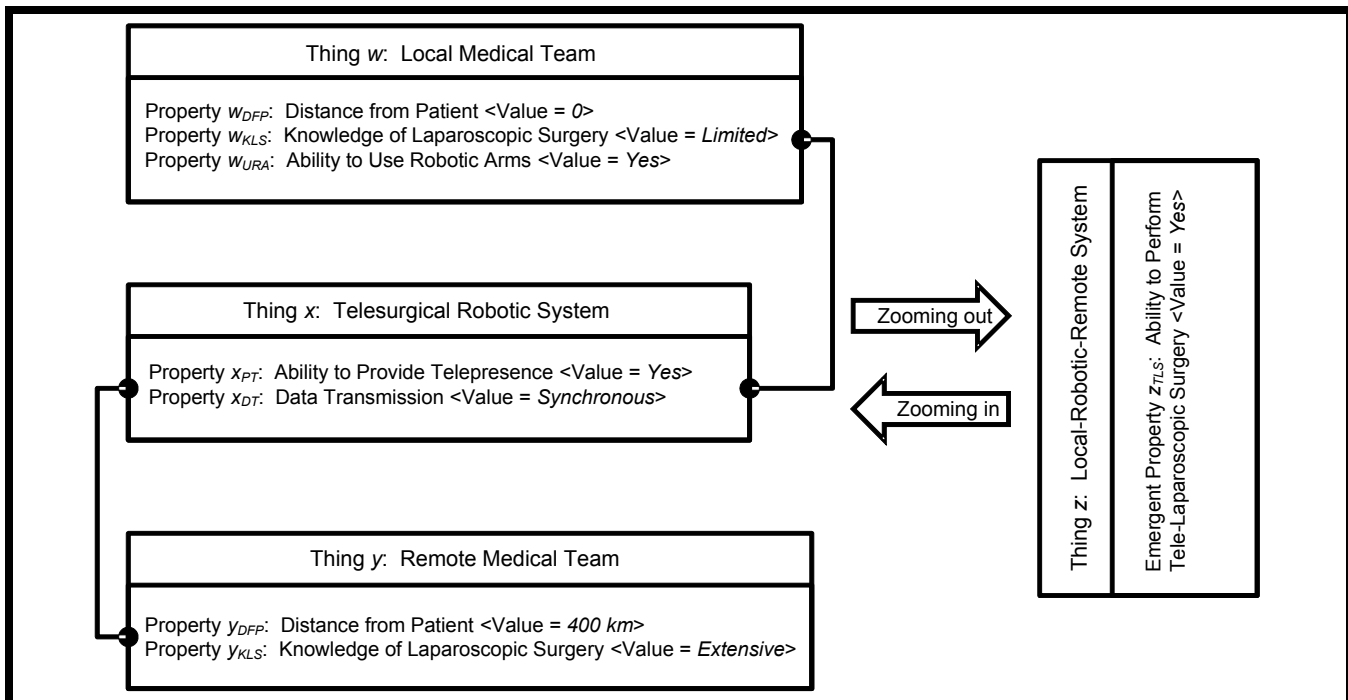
Thing $w$: Local Medical Team

Property $w_{DFP}$: Distance from Patient <Value = 0>
Property $w_{KLS}$: Knowledge of Laparoscopic Surgery <Value = Limited>
Property $w_{URA}$: Ability to Use Robotic Arms <Value = Yes>

Thing $x$: Telesurgical Robotic System

Property $x_{PT}$: Ability to Provide Telepresence <Value = Yes>
Property $x_{DT}$: Data Transmission <Value = Synchronous>

Thing $y$: Remote Medical Team

Property $y_{DFP}$: Distance from Patient <Value = 400 km>
Property $y_{KLS}$: Knowledge of Laparoscopic Surgery <Value = Extensive>

Zooming out

Zooming in

Thing $z$: Local-Robotic-Remote System

Emergent Property $z_{TLS}$: Ability to Perform Tele-Laparoscopic Surgery <Value = Yes>